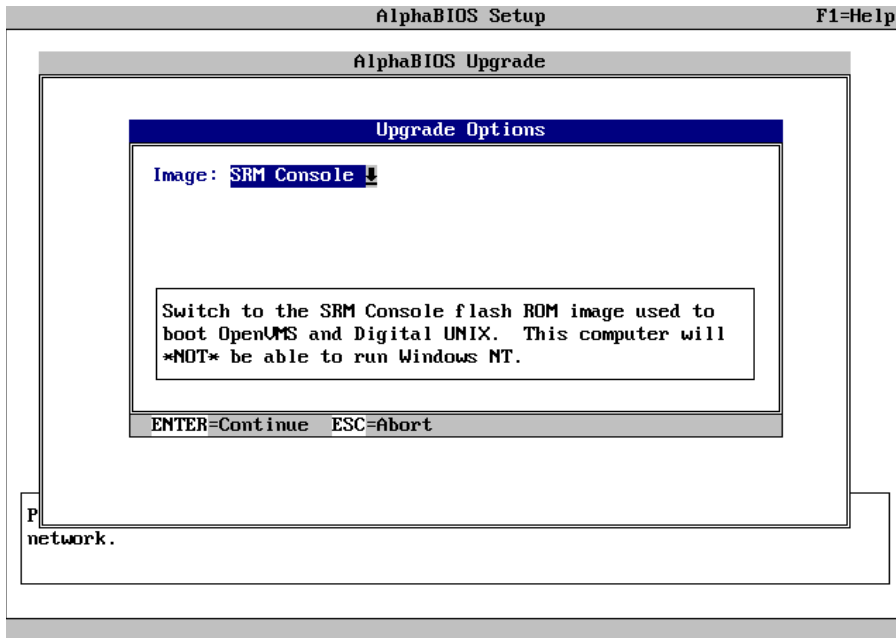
AlphaBIOS Setup

F1=Help

AlphaBIOS Upgrade

Upgrade Options

Image: SRM Console ↓

Switch to the SRM Console flash ROM image used to boot OpenVMS and Digital UNIX. This computer will *NOT* be able to run Windows NT.

ENTER=Continue ESC=Abort

P

network.